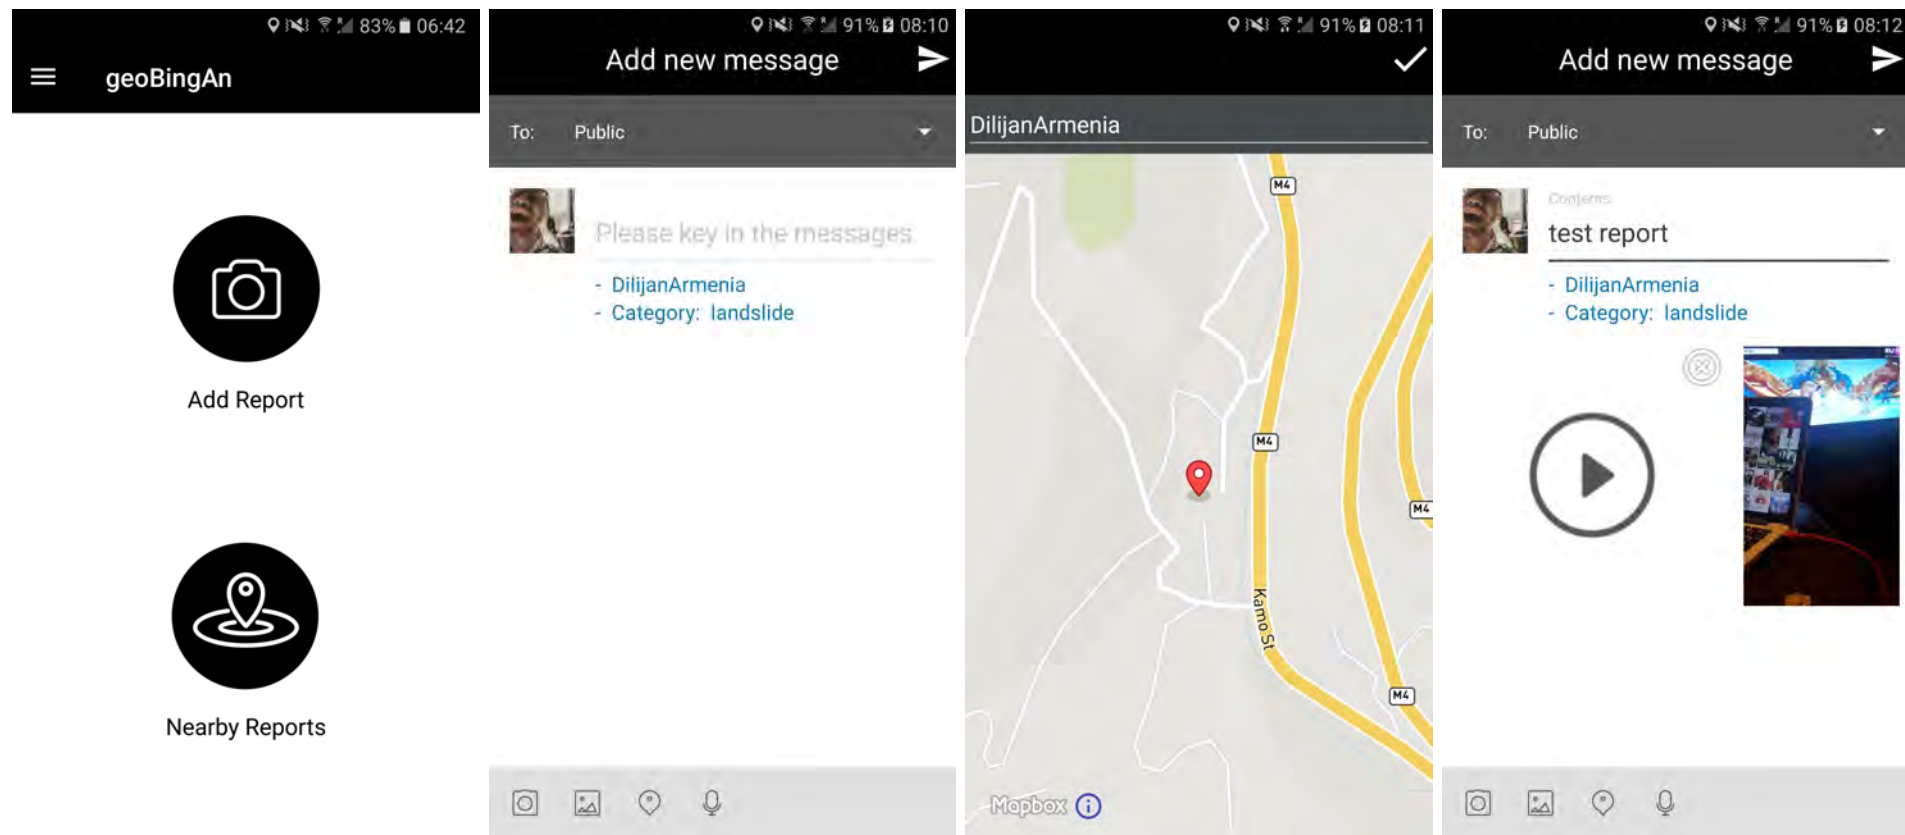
83% 06:42

geoBingAn

Add Report

Nearby Reports

91% 08:10

Add new message

To: Public

Please key in the messages

- DilijanArmenia
- Category: landslide

91% 08:11

DilijanArmenia

M4

M4

M4

Kamo St

M4

Mapbox

91% 08:12

Add new message

To: Public

Contents

test report

- DilijanArmenia
- Category: landslide